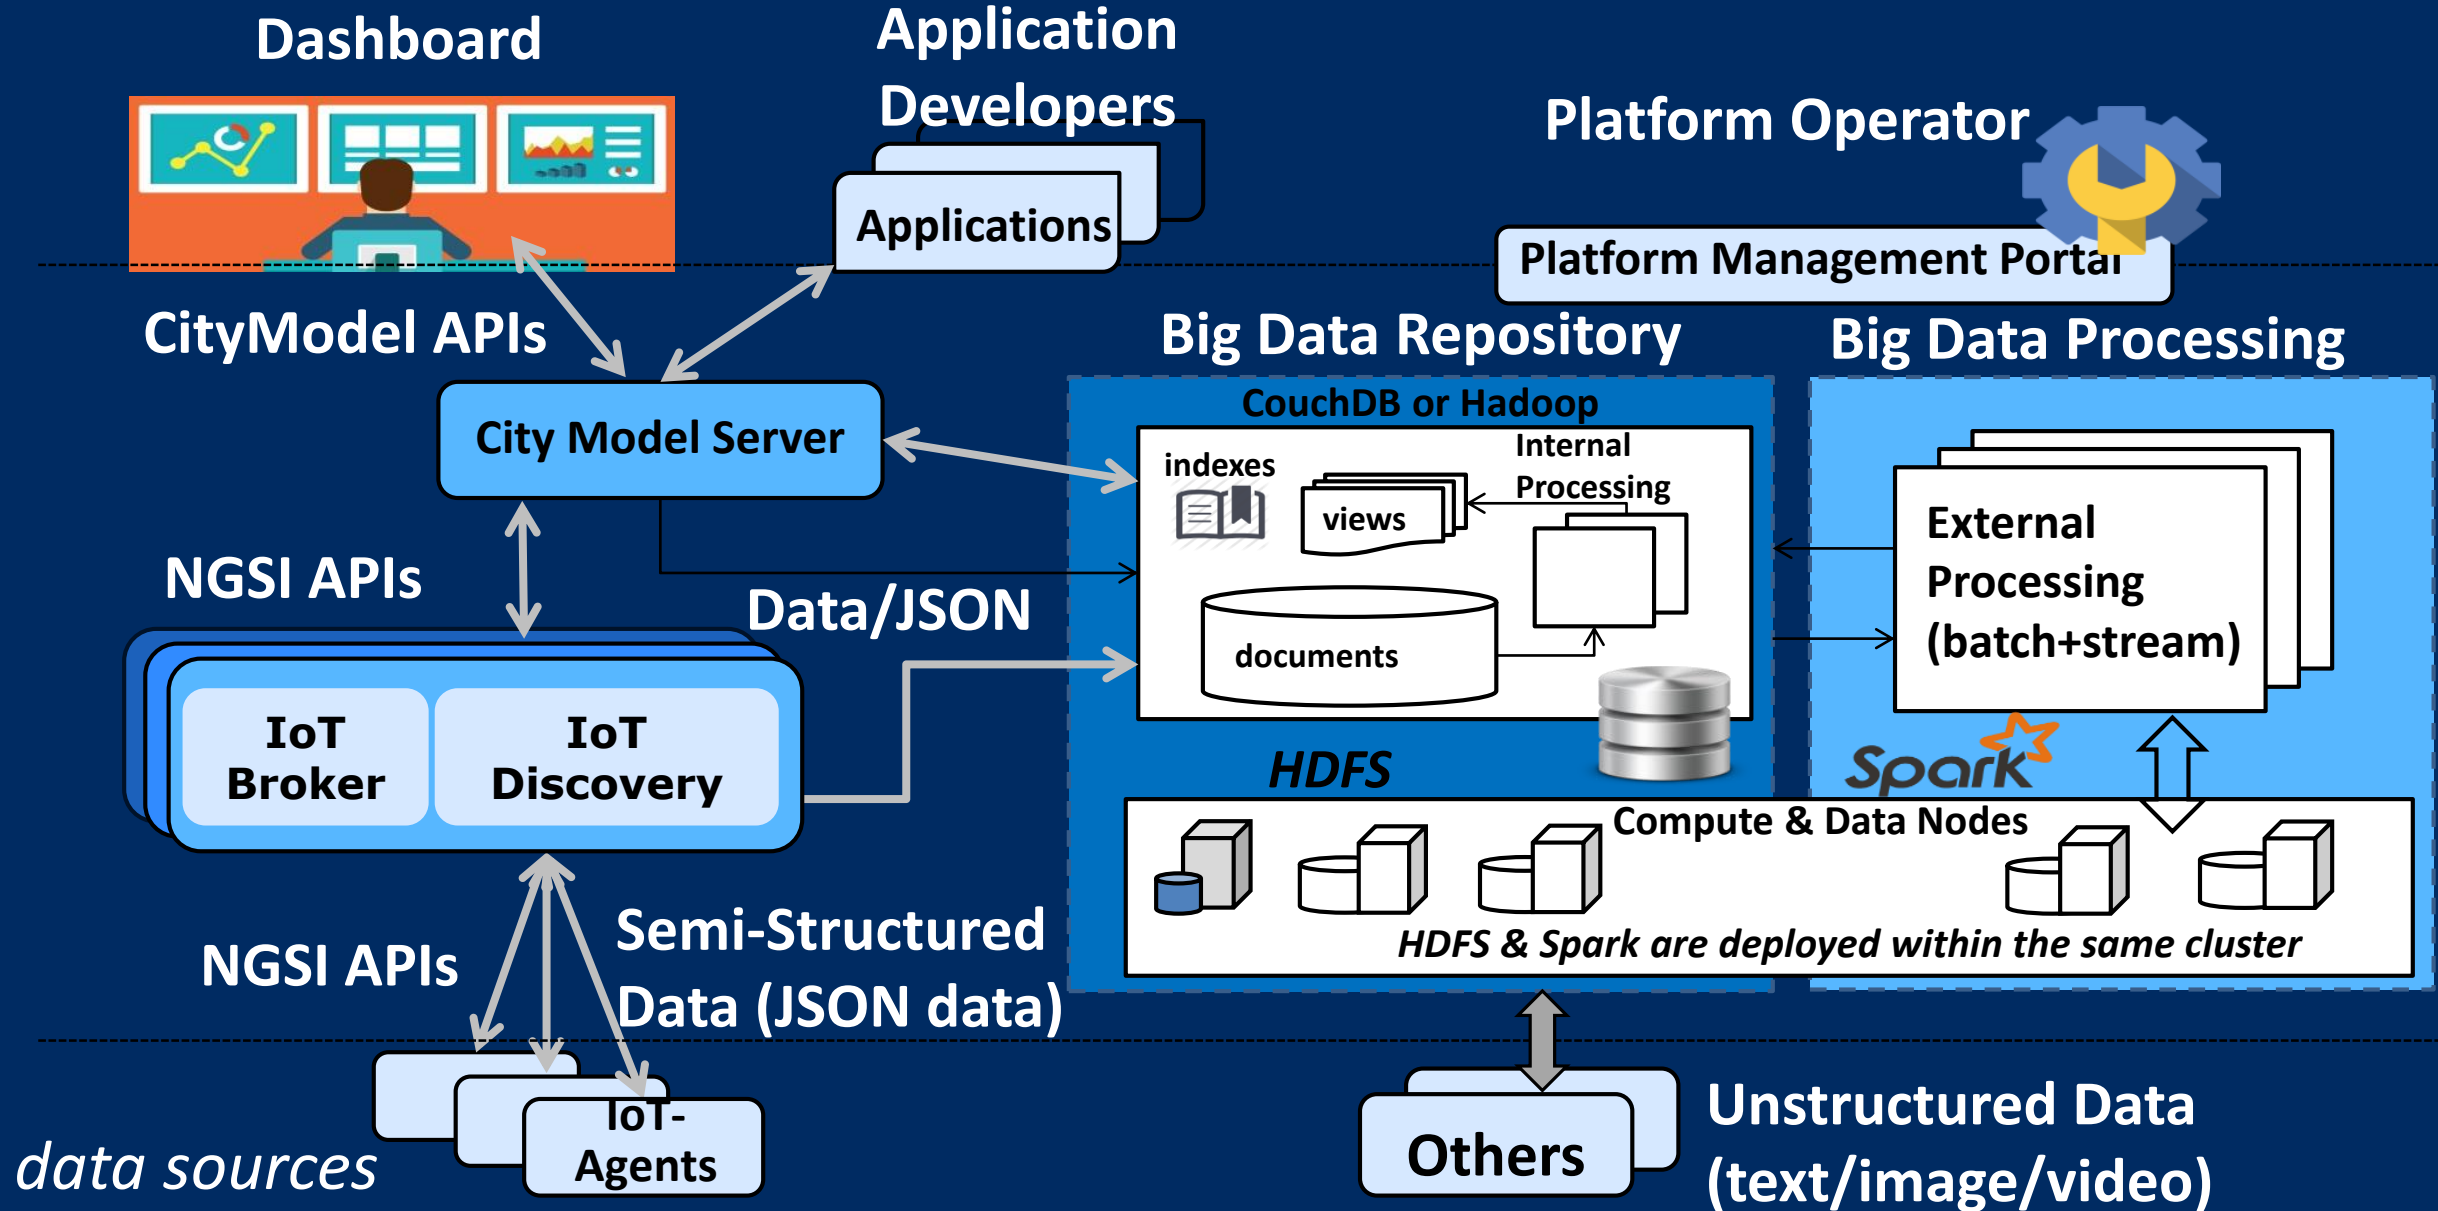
Dashboard

Application Developers

Applications

Platform Operator

Platform Management Portal

CityModel APIs

Big Data Repository

Big Data Processing

City Model Server

CouchDB or Hadoop

indexes

Internal Processing

views

documents

External Processing (batch+stream)

NGSI APIs

Data/JSON

IoT Broker

IoT Discovery

HDFS

Spark

Compute & Data Nodes

HDFS & Spark are deployed within the same cluster

Semi-Structured Data (JSON data)

NGSI APIs

IoT-Agents

data sources

Others

Unstructured Data (text/image/video)